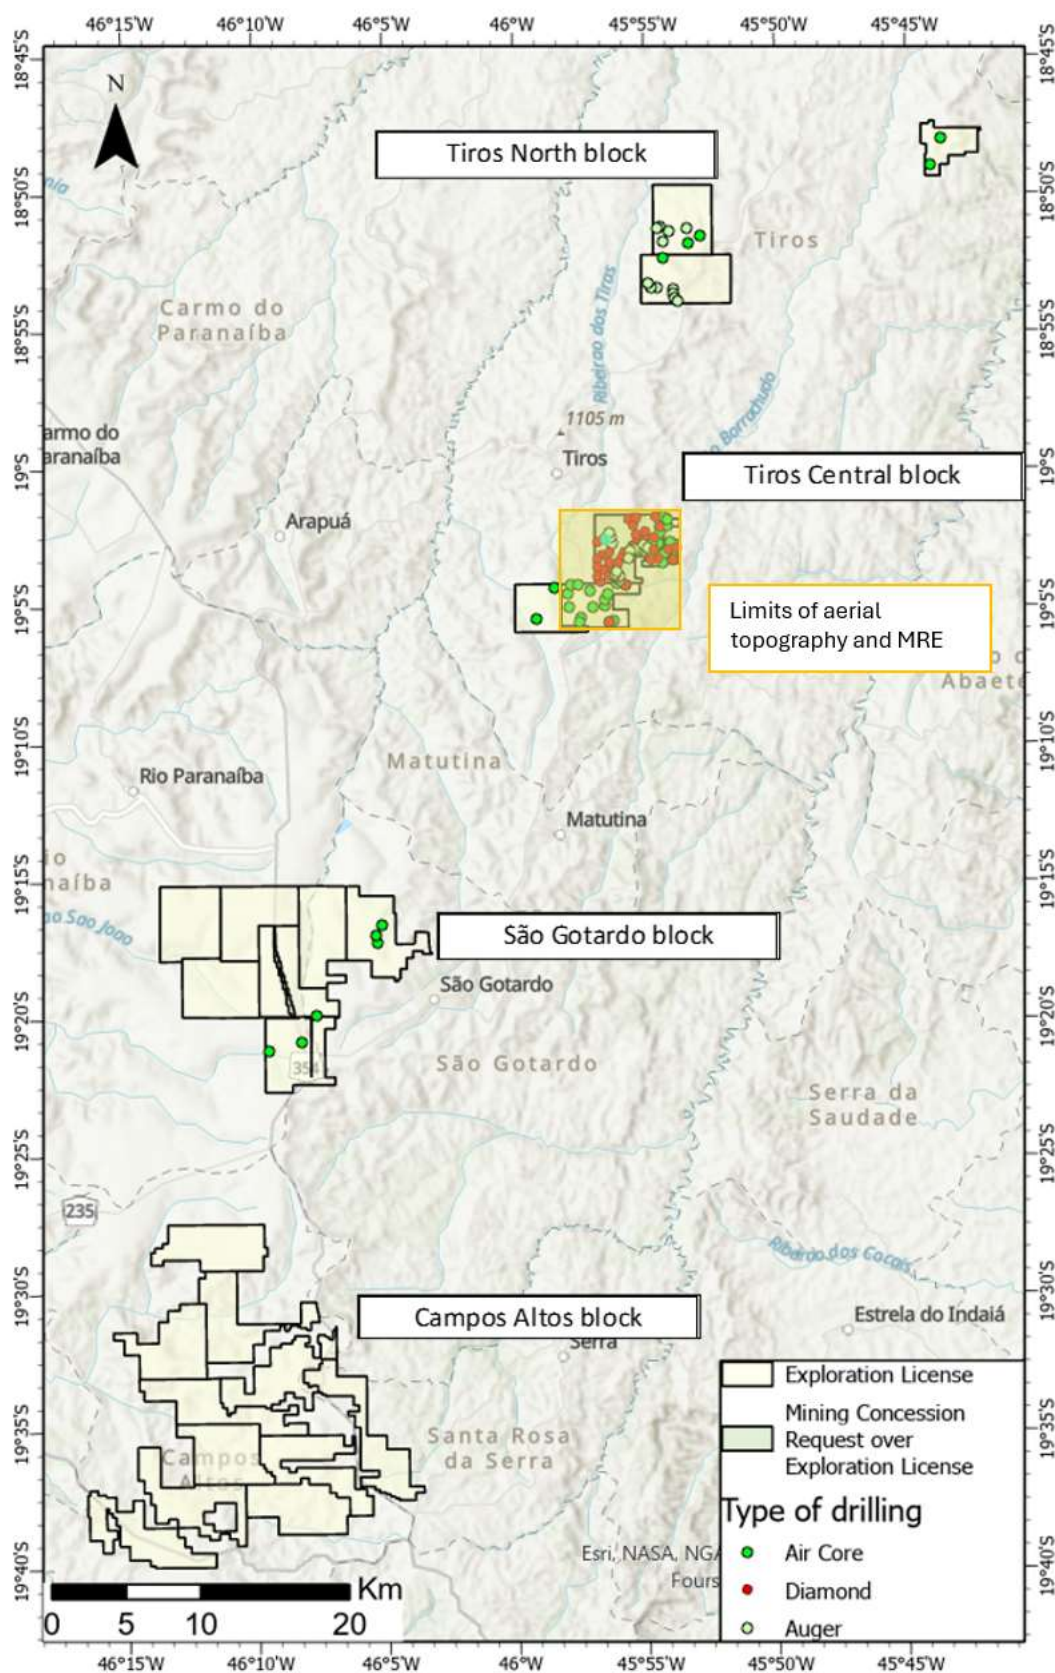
46°15'W 46°10'W 46°5'W 46°W 45°55'W 45°50'W 45°45'W

18°45'S
18°50'S
18°55'S
19°S
19°5'S
19°10'S
19°15'S
19°20'S
19°25'S
19°30'S
19°35'S
19°40'S

N

Tiros North block

Tiros

Carmo do Paranaíba

Ribeirao dos Tiros

Borrachudo

1105 m

armo do aranaíba

Tiros

Tiros Central block

Arapuá

Limits of aerial topography and MRE

Abaet

Matutina

Rio Paranaíba

Matutina

aíba

Sao Joao

São Gotardo block

São Gotardo

São Gotardo

354

Serra da Saudade

235

Ribeirao dos Cocais

Campos Altos block

Estrela do Indaiá

Serra

Santa Rosa da Serra

Campos Altos

Esri, NASA, NGA

Fours

Exploration License

Mining Concession Request over Exploration License

Type of drilling

Air Core

Diamond

Auger

Km

0 5 10 20

46°15'W 46°10'W 46°5'W 46°W 45°55'W 45°50'W 45°45'W